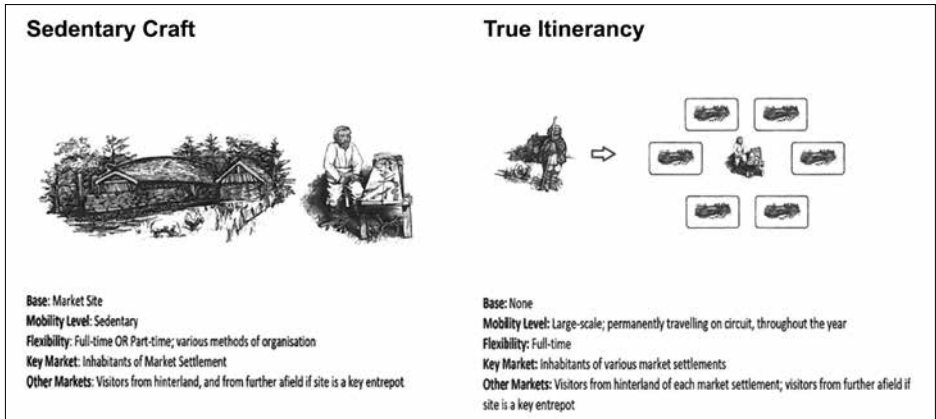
Sedentary Craft

Base: Market Site
Mobility Level: Sedentary
Flexibility: Full-time OR Part-time; various methods of organisation
Key Market: Inhabitants of Market Settlement
Other Markets: Visitors from hinterland, and from further afield if site is a key entrepot

True Itinerancy

Base: None
Mobility Level: Large-scale; permanently travelling on circuit, throughout the year
Flexibility: Full-time
Key Market: Inhabitants of various market settlements
Other Markets: Visitors from hinterland of each market settlement; visitors from further afield if site is a key entrepot